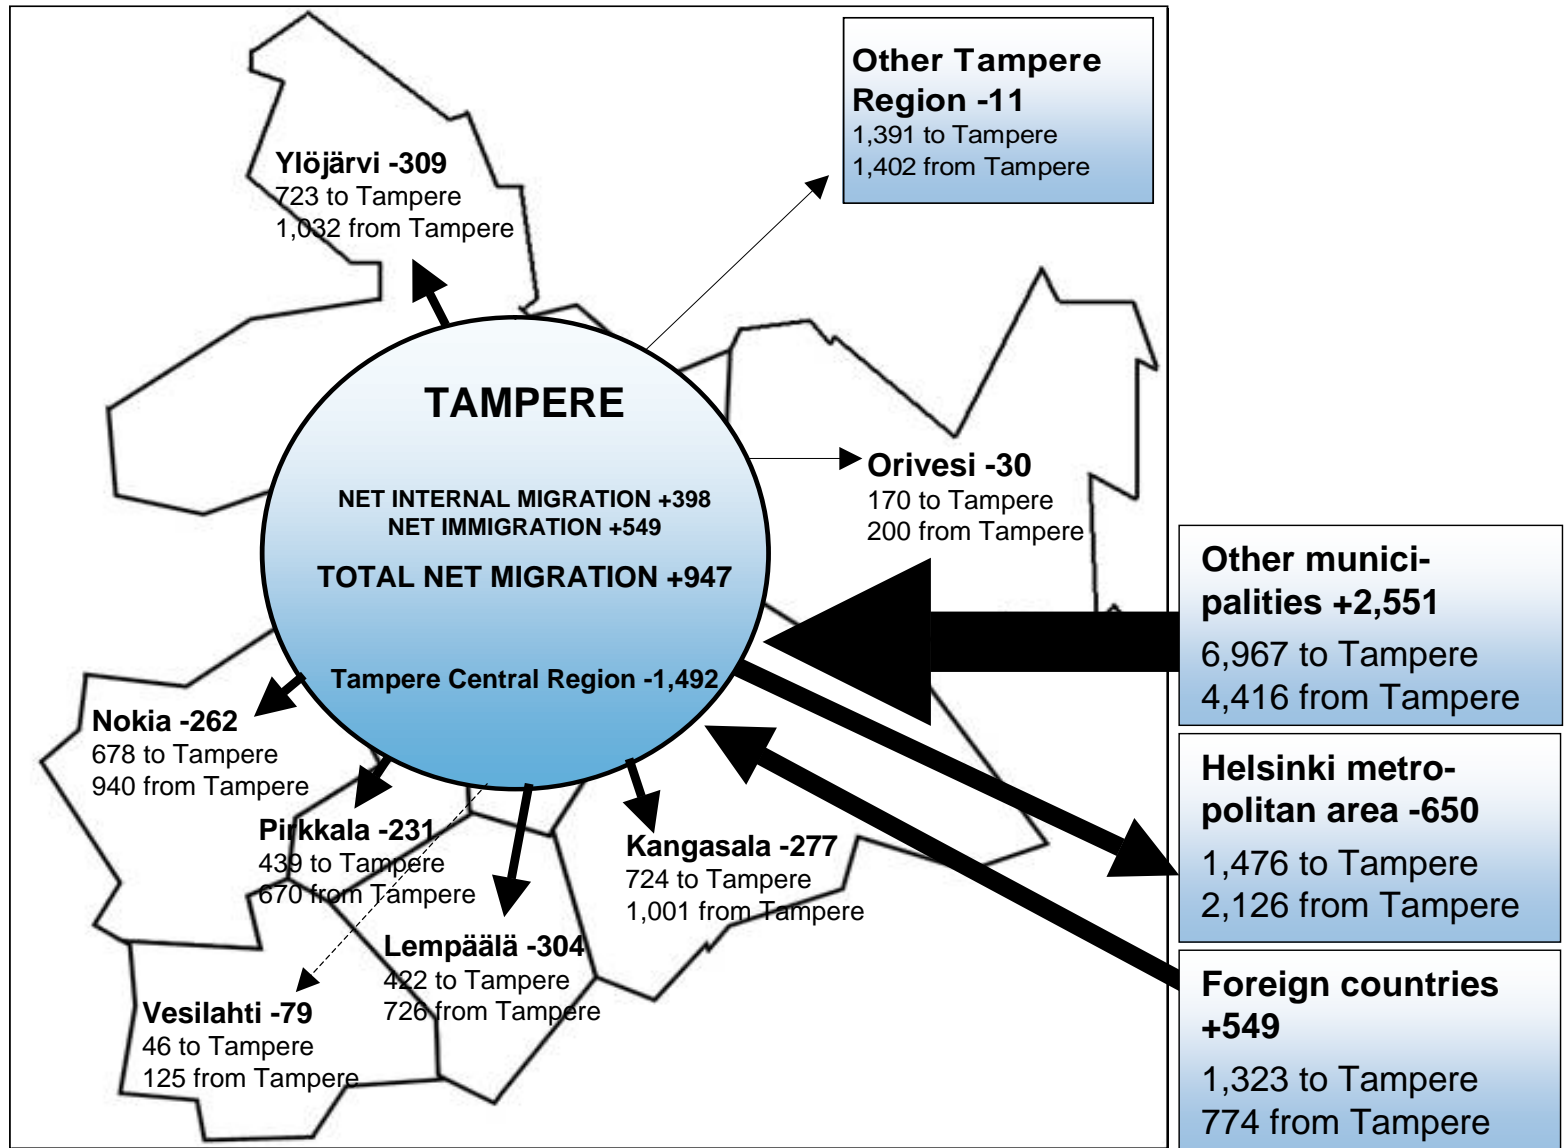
Other Tampere Region -11
1,391 to Tampere
1,402 from Tampere

Ylöjärvi -309
723 to Tampere
1,032 from Tampere

TAMPERE

NET INTERNAL MIGRATION +398
NET IMMIGRATION +549

TOTAL NET MIGRATION +947

Tampere Central Region -1,492

Orivesi -30
170 to Tampere
200 from Tampere

Other municipalities +2,551
6,967 to Tampere
4,416 from Tampere

Helsinki metropolitan area -650
1,476 to Tampere
2,126 from Tampere

Foreign countries +549
1,323 to Tampere
774 from Tampere

Nokia -262
678 to Tampere
940 from Tampere

Pirkkala -231
439 to Tampere
670 from Tampere

Kangasala -277
724 to Tampere
1,001 from Tampere

Lempäälä -304
422 to Tampere
726 from Tampere

Vesilahti -79
46 to Tampere
125 from Tampere